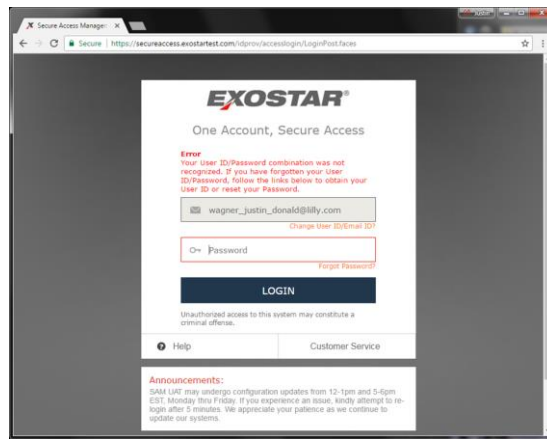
Secure Access Manager ×

Secure | https://secureaccess.exostartest.com/idprov/accesslogin/LoginPost.faces

EXOSTAR®

One Account, Secure Access

Error
Your User ID/Password combination was not recognized. If you have forgotten your User ID/Password, follow the links below to obtain your User ID or reset your Password.

wagner_justin_donald@lilly.com

Change User ID/Email ID?

Password

Forgot Password?

LOGIN

Unauthorized access to this system may constitute a criminal offense.

Help

Customer Service

Announcements:
SAM UAT may undergo configuration updates from 12-1pm and 5-6pm EST, Monday thru Friday. If you experience an issue, kindly attempt to re-login after 5 minutes. We appreciate your patience as we continue to update our systems.